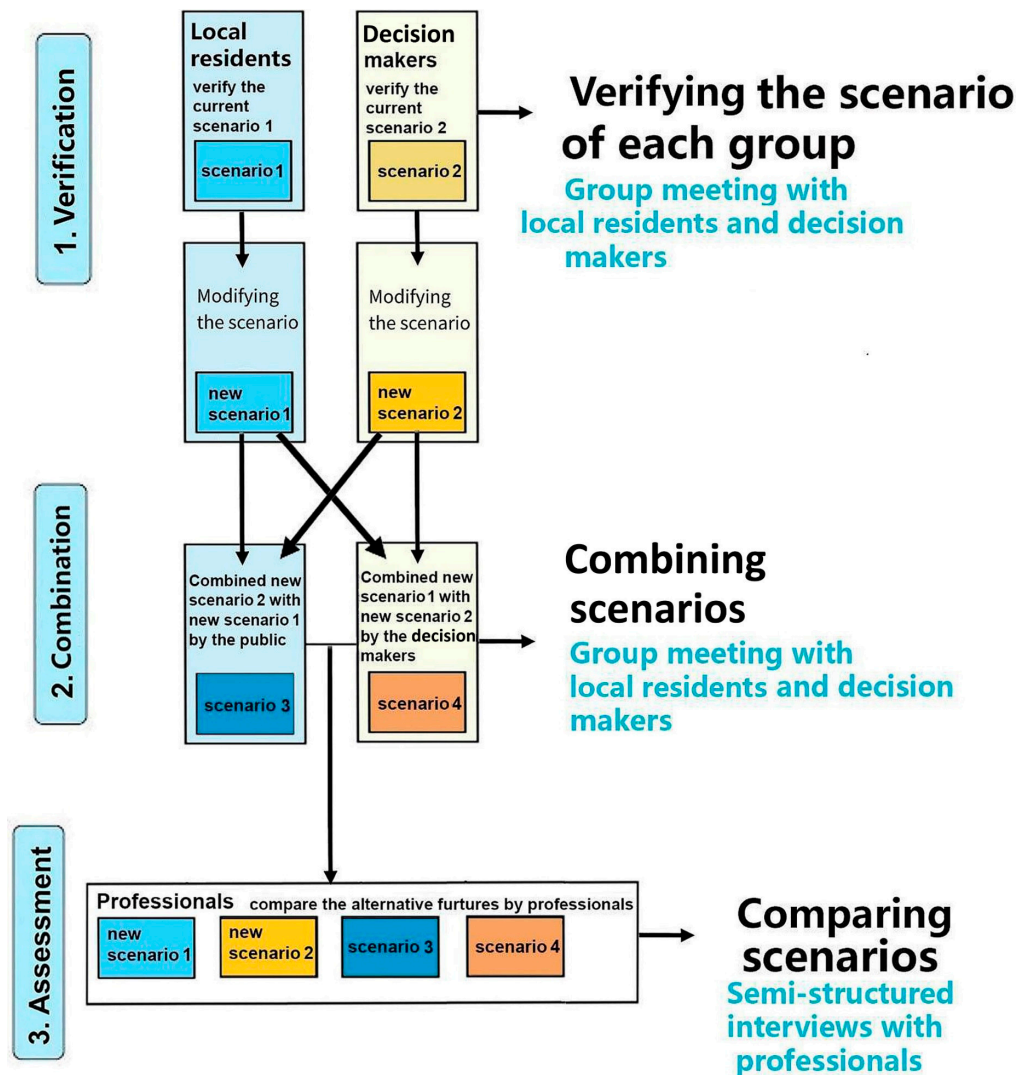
1. Verification

Local residents verify the current scenario 1

scenario 1

Decision makers verify the current scenario 2

scenario 2

Verifying the scenario of each group

Group meeting with local residents and decision makers

Modifying the scenario

new scenario 1

Modifying the scenario

new scenario 2

2. Combination

Combined new scenario 2 with new scenario 1 by the public

scenario 3

Combined new scenario 1 with new scenario 2 by the decision makers

scenario 4

Combining scenarios

Group meeting with local residents and decision makers

3. Assessment

Professionals compare the alternative furtures by professionals

new scenario 1

new scenario 2

scenario 3

scenario 4

Comparing scenarios

Semi-structured interviews with professionals